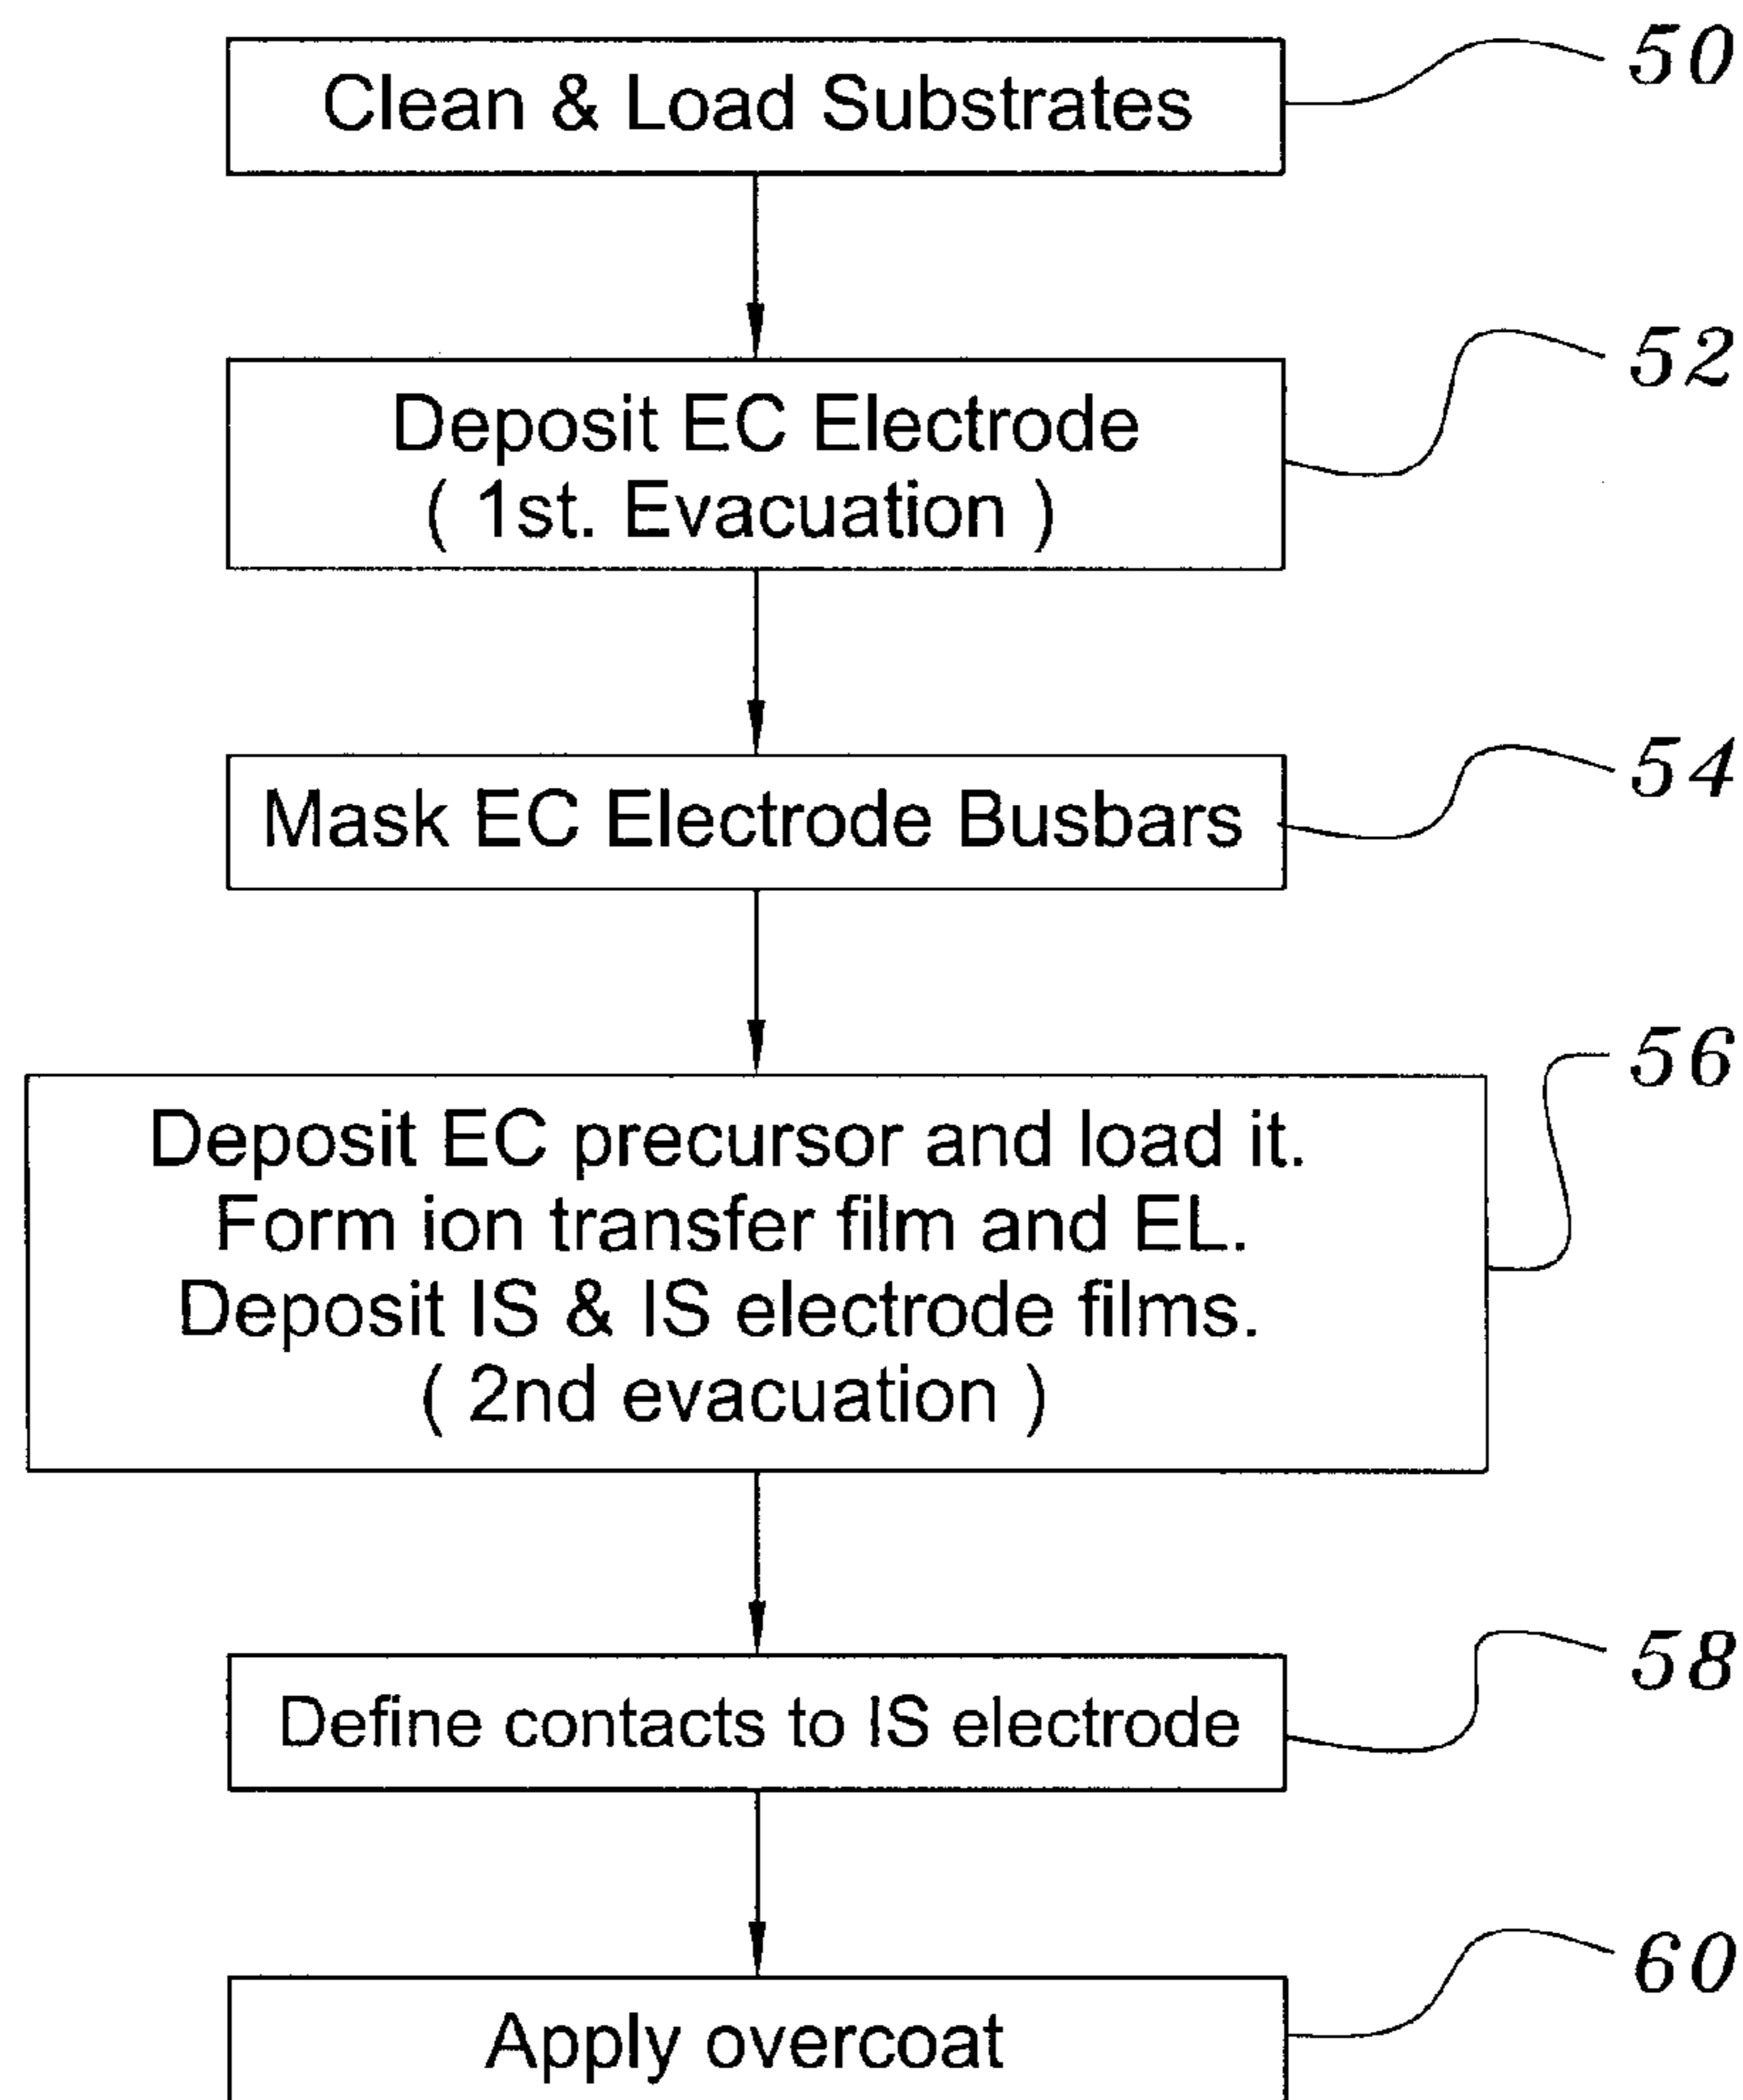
Clean & Load Substrates

50

Deposit EC Electrode
( 1st. Evacuation )

52

Mask EC Electrode Busbars

54

Deposit EC precursor and load it.
Form ion transfer film and EL.
Deposit IS & IS electrode films.
( 2nd evacuation )

56

Define contacts to IS electrode

58

Apply overcoat

60